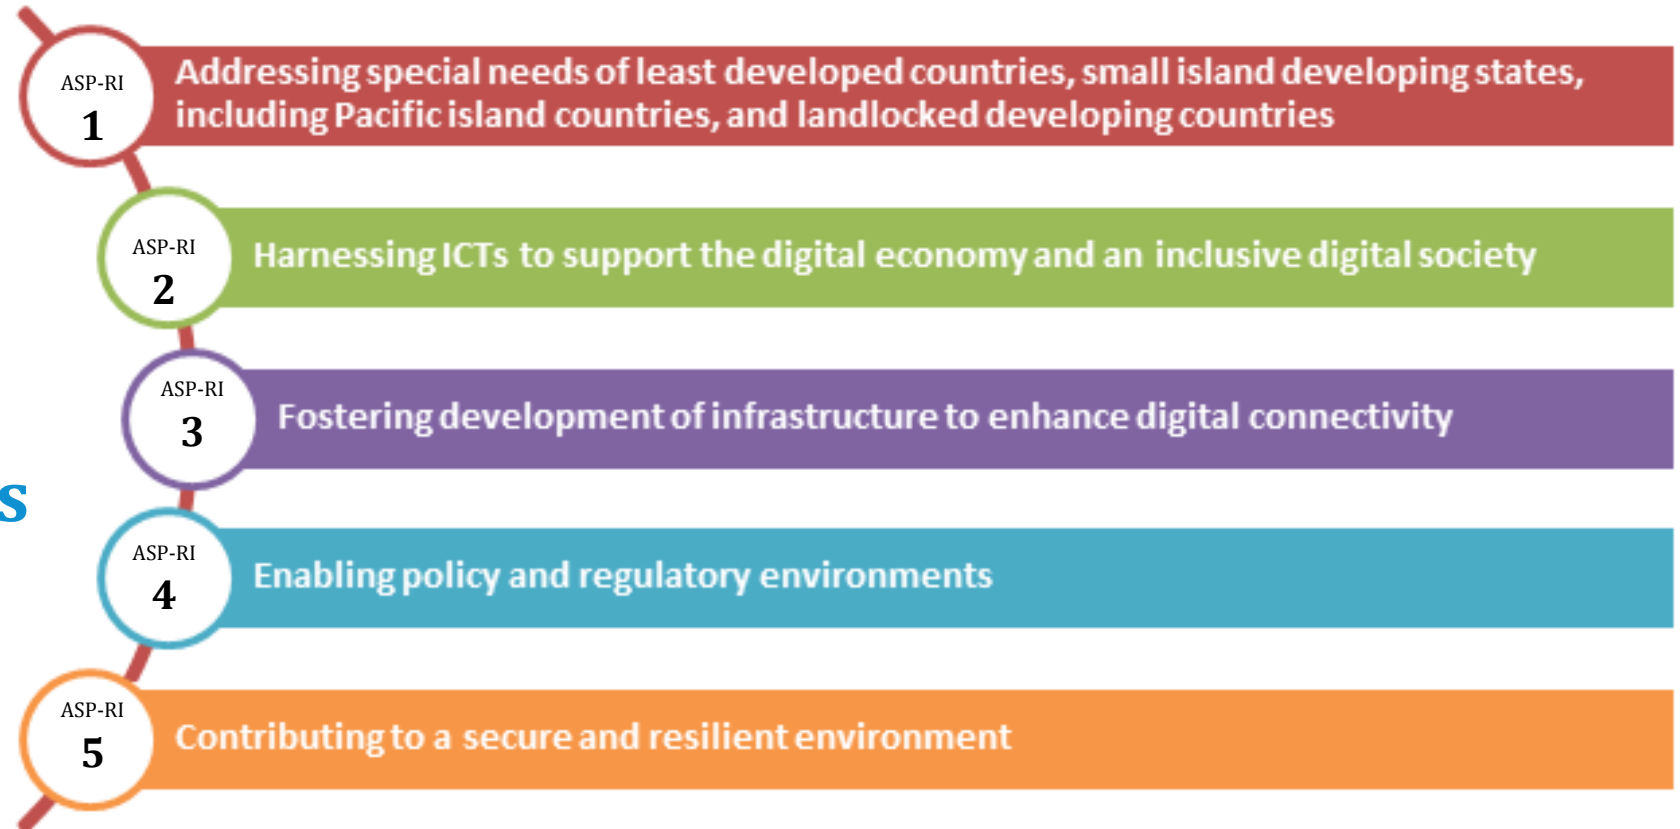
ASP-RI
1
Addressing special needs of least developed countries, small island developing states, including Pacific island countries, and landlocked developing countries

ASP-RI
2
Harnessing ICTs to support the digital economy and an inclusive digital society

ASP-RI
3
Fostering development of infrastructure to enhance digital connectivity

s

ASP-RI
4
Enabling policy and regulatory environments

ASP-RI
5
Contributing to a secure and resilient environment